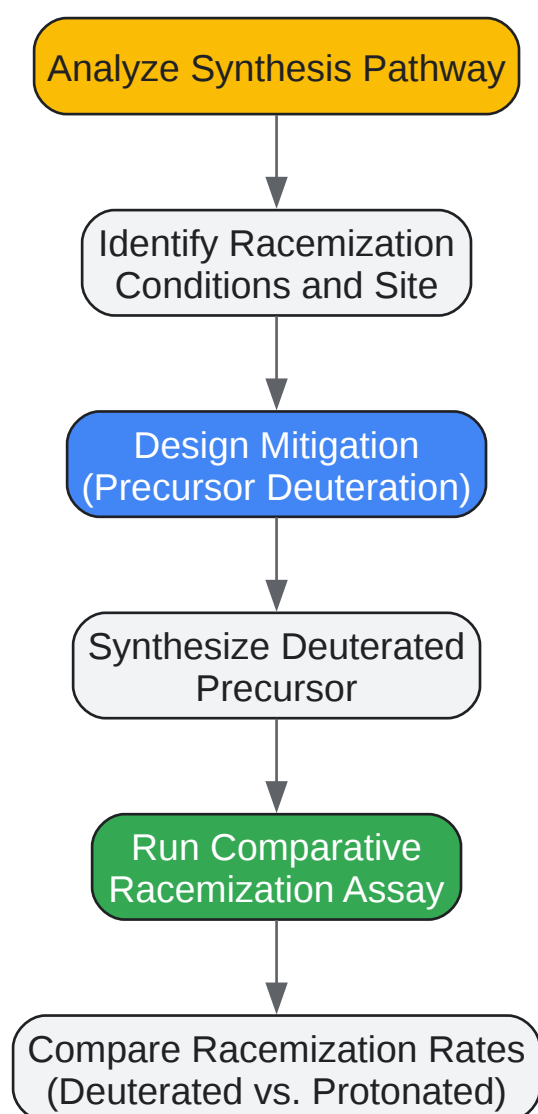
Analyze Synthesis Pathway

Identify Racemization Conditions and Site

Design Mitigation (Precursor Deuteration)

Synthesize Deuterated Precursor

Run Comparative Racemization Assay

Compare Racemization Rates (Deuterated vs. Protonated)